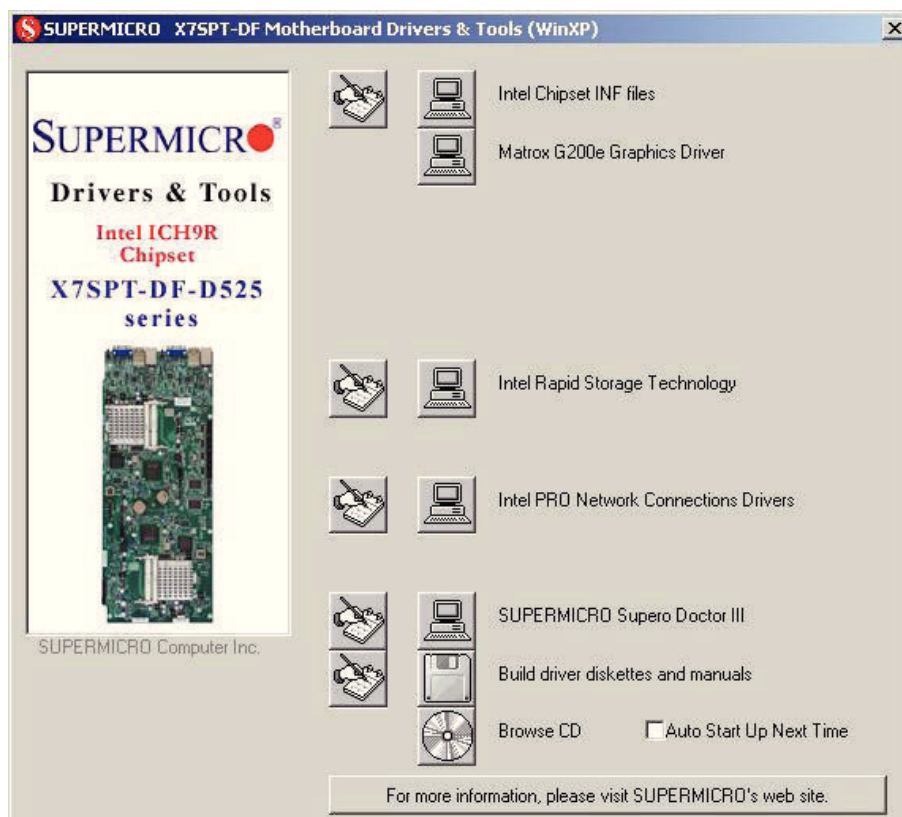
SUPERMICRO X7SPT-DF Motherboard Drivers & Tools (WinXP)

X

SUPERMICRO

Drivers & Tools

Intel ICH9R Chipset

X7SPT-DF-D525 series

SUPERMICRO Computer Inc.

Intel Chipset INF files

Matrox G200e Graphics Driver

Intel Rapid Storage Technology

Intel PRO Network Connections Drivers

SUPERMICRO Supero Doctor III

Build driver diskettes and manuals

Browse CD

Auto Start Up Next Time

For more information, please visit SUPERMICRO's web site.